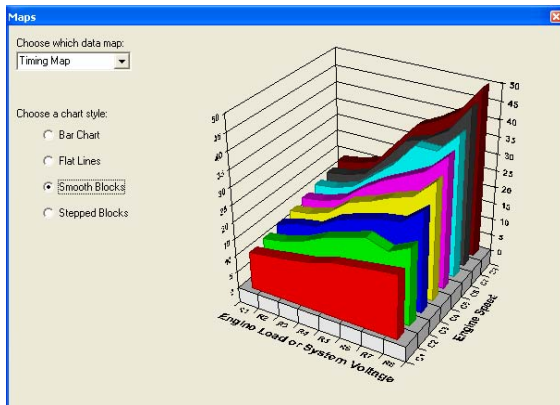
Maps

Choose which data map:

Timing Map

Choose a chart style:

Bar Chart

Flat Lines

Smooth Blocks

Stepped Blocks

50
45
40
35
30
25
20
15
10
5
0

50
45
40
35
30
25
20
15
10
5
0

R1 R2 R3 R4 R5 R6 R7 R8

Engine Load or System Voltage

C1 C2 C3 C4 C5 C6 C7

Engine Speed